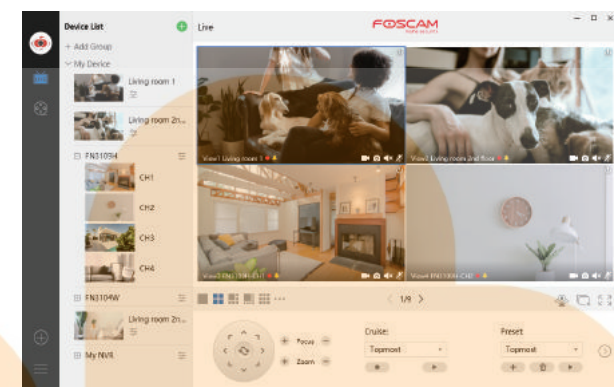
Device List
+ Add Group
My Device
Living room 1
Living room 2n...
FN3109H
CH1
CH2
CH3
CH4
FN3104W
Living room 2n...
My NVR
Live
FOSCAM
View1 Living room 1
View2 Living room 2nd floor
View3 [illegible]
View4 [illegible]
1/9
Focus
Zoom
Cruise:
Topmost
Preset
Topmost